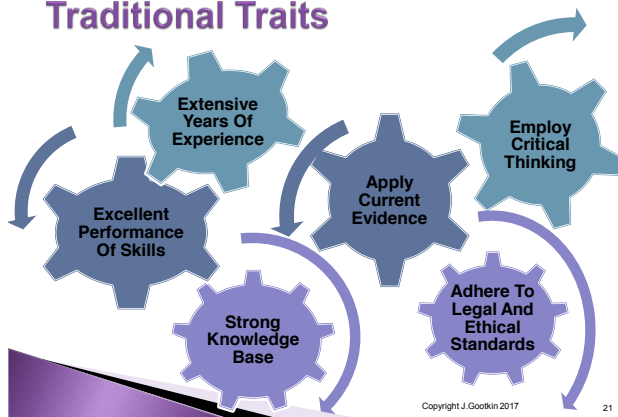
Traditional Traits

Extensive Years Of Experience

Excellent Performance Of Skills

Strong Knowledge Base

Apply Current Evidence

Employ Critical Thinking

Adhere To Legal And Ethical Standards

Copyright J.Gootkin 2017

21